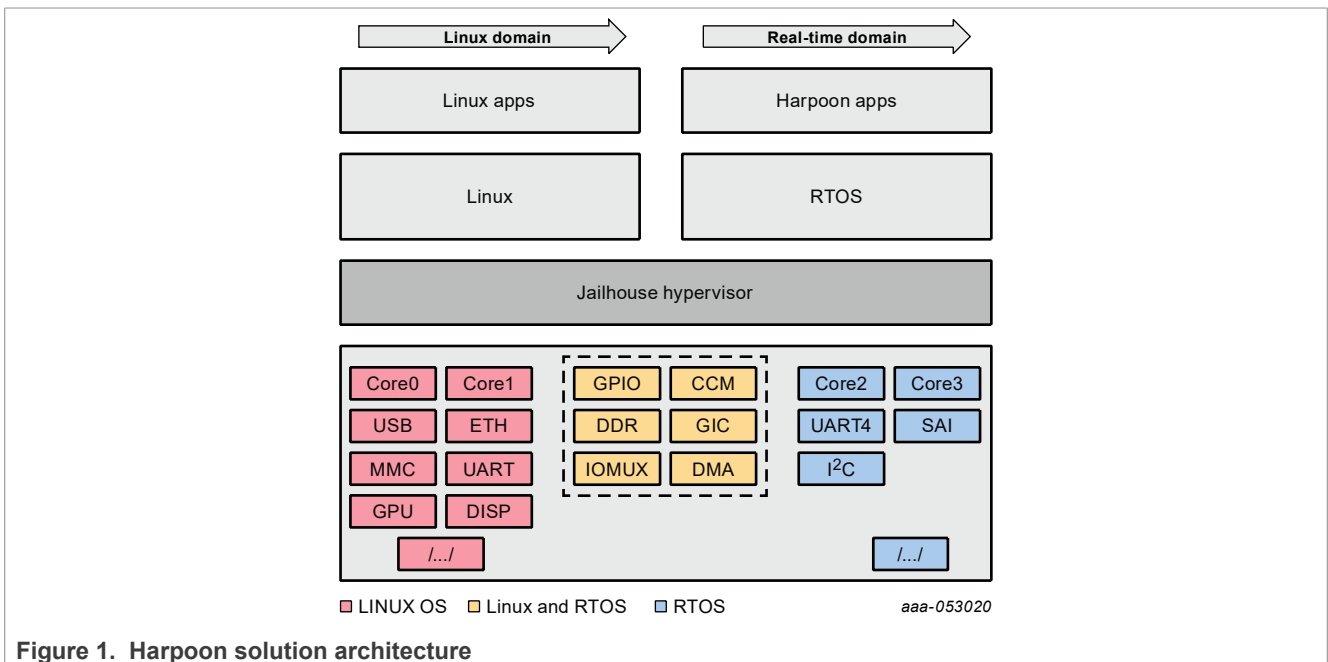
Linux domain

Real-time domain

Linux apps

Harpoon apps

Linux

RTOS

Jailhouse hypervisor

Core0

Core1

USB

ETH

MMC

UART

GPU

DISP

/.../

GPIO

CCM

DDR

GIC

IOMUX

DMA

Core2

Core3

UART4

SAI

I$^2$C

/.../

LINUX OS

Linux and RTOS

RTOS

aaa-053020

Figure 1. Harpoon solution architecture